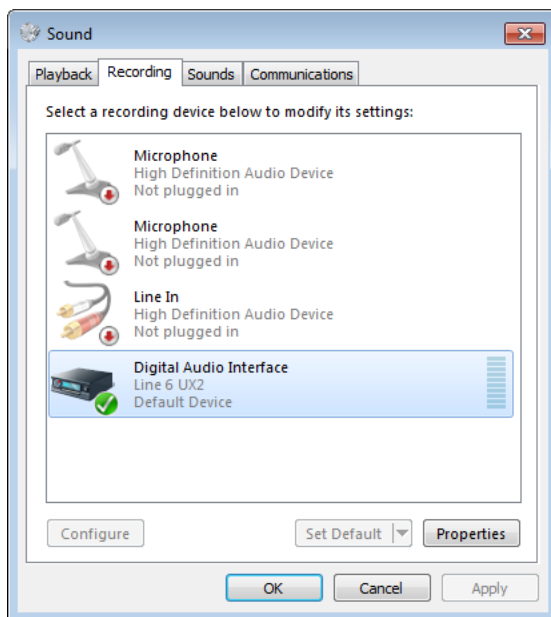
Sound

Playback | Recording | Sounds | Communications

Select a recording device below to modify its settings:

Microphone
High Definition Audio Device
Not plugged in

Microphone
High Definition Audio Device
Not plugged in

Line In
High Definition Audio Device
Not plugged in

Digital Audio Interface
Line 6 UX2
Default Device

Configure

Set Default

Properties

OK

Cancel

Apply